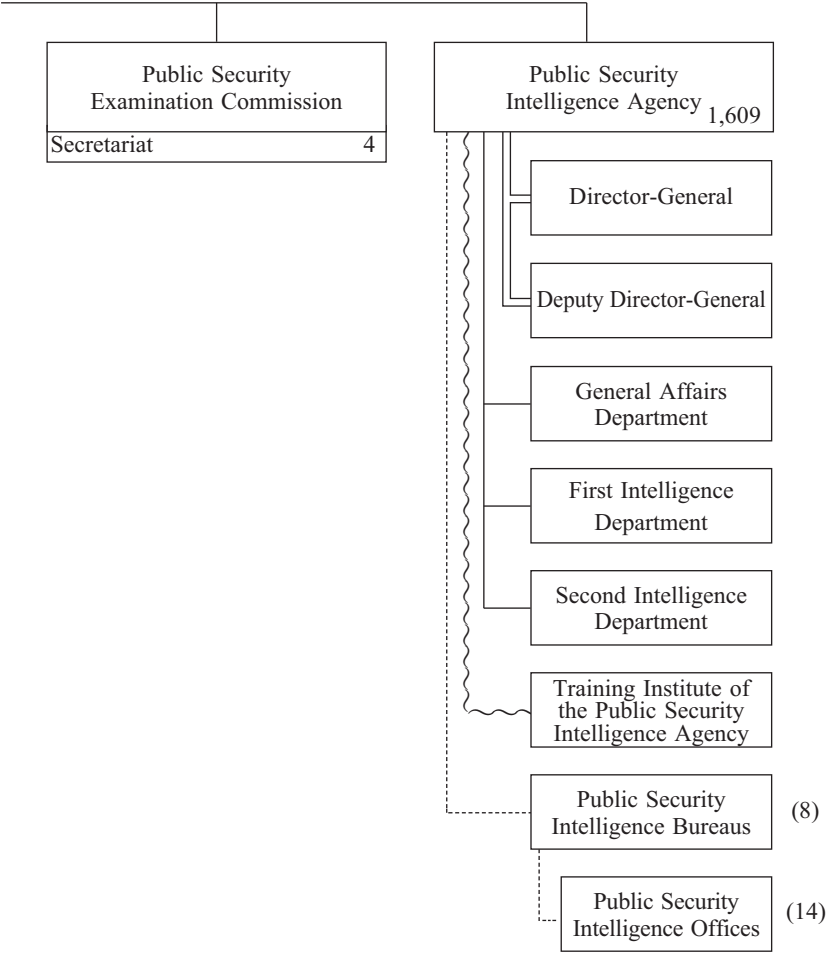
Public Security Examination Commission

Secretariat 4

Public Security Intelligence Agency 1,609

Director-General

Deputy Director-General

General Affairs Department

First Intelligence Department

Second Intelligence Department

Training Institute of the Public Security Intelligence Agency

Public Security Intelligence Bureaus (8)

Public Security Intelligence Offices (14)